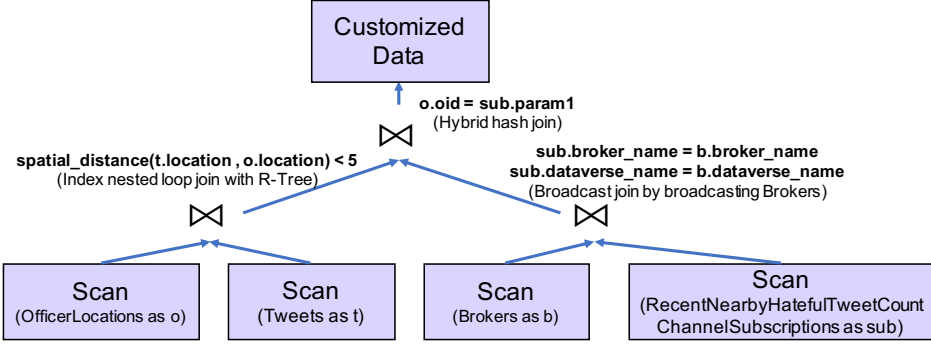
Customized Data

o.oid = sub.param1
(Hybrid hash join)

$\bowtie$

spatial_distance(t.location , o.location) < 5
(Index nested loop join with R-Tree)

$\bowtie$

sub.broker_name = b.broker_name
sub.dataverse_name = b.dataverse_name
(Broadcast join by broadcasting Brokers)

$\bowtie$

Scan
(OfficerLocations as o)

Scan
(Tweets as t)

Scan
(Brokers as b)

Scan
(RecentNearbyHatefulTweetCount ChannelSubscriptions as sub)